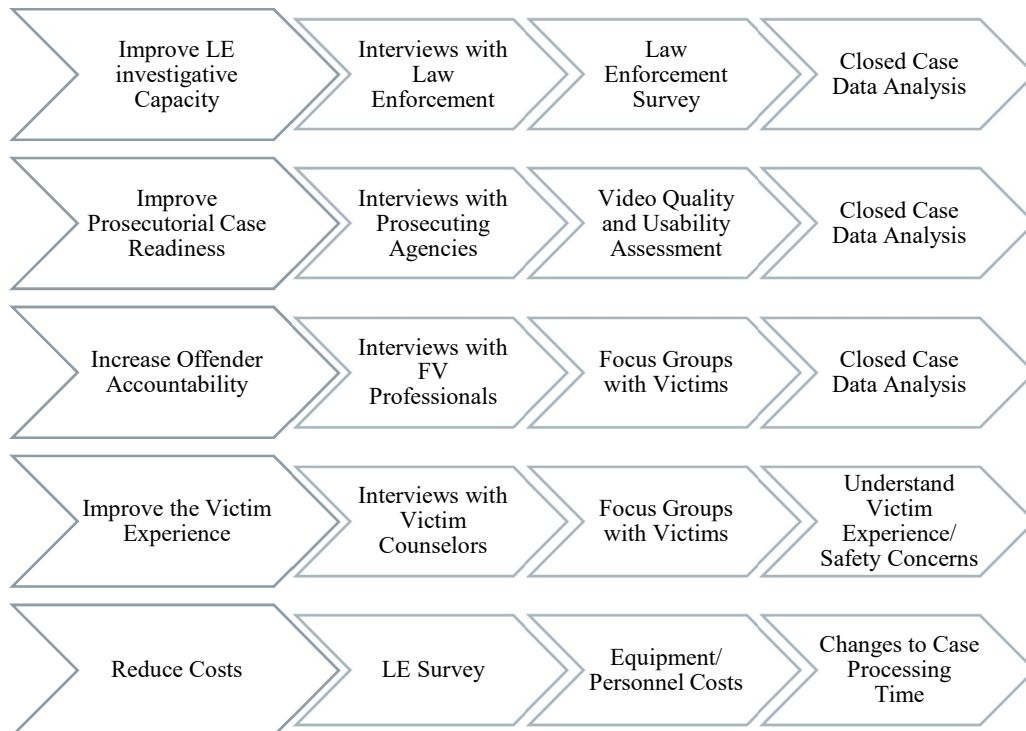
Improve LE investigative Capacity

Interviews with Law Enforcement

Law Enforcement Survey

Closed Case Data Analysis

Improve Prosecutorial Case Readiness

Interviews with Prosecuting Agencies

Video Quality and Usability Assessment

Closed Case Data Analysis

Increase Offender Accountability

Interviews with FV Professionals

Focus Groups with Victims

Closed Case Data Analysis

Improve the Victim Experience

Interviews with Victim Counselors

Focus Groups with Victims

Understand Victim Experience/ Safety Concerns

Reduce Costs

LE Survey

Equipment/ Personnel Costs

Changes to Case Processing Time